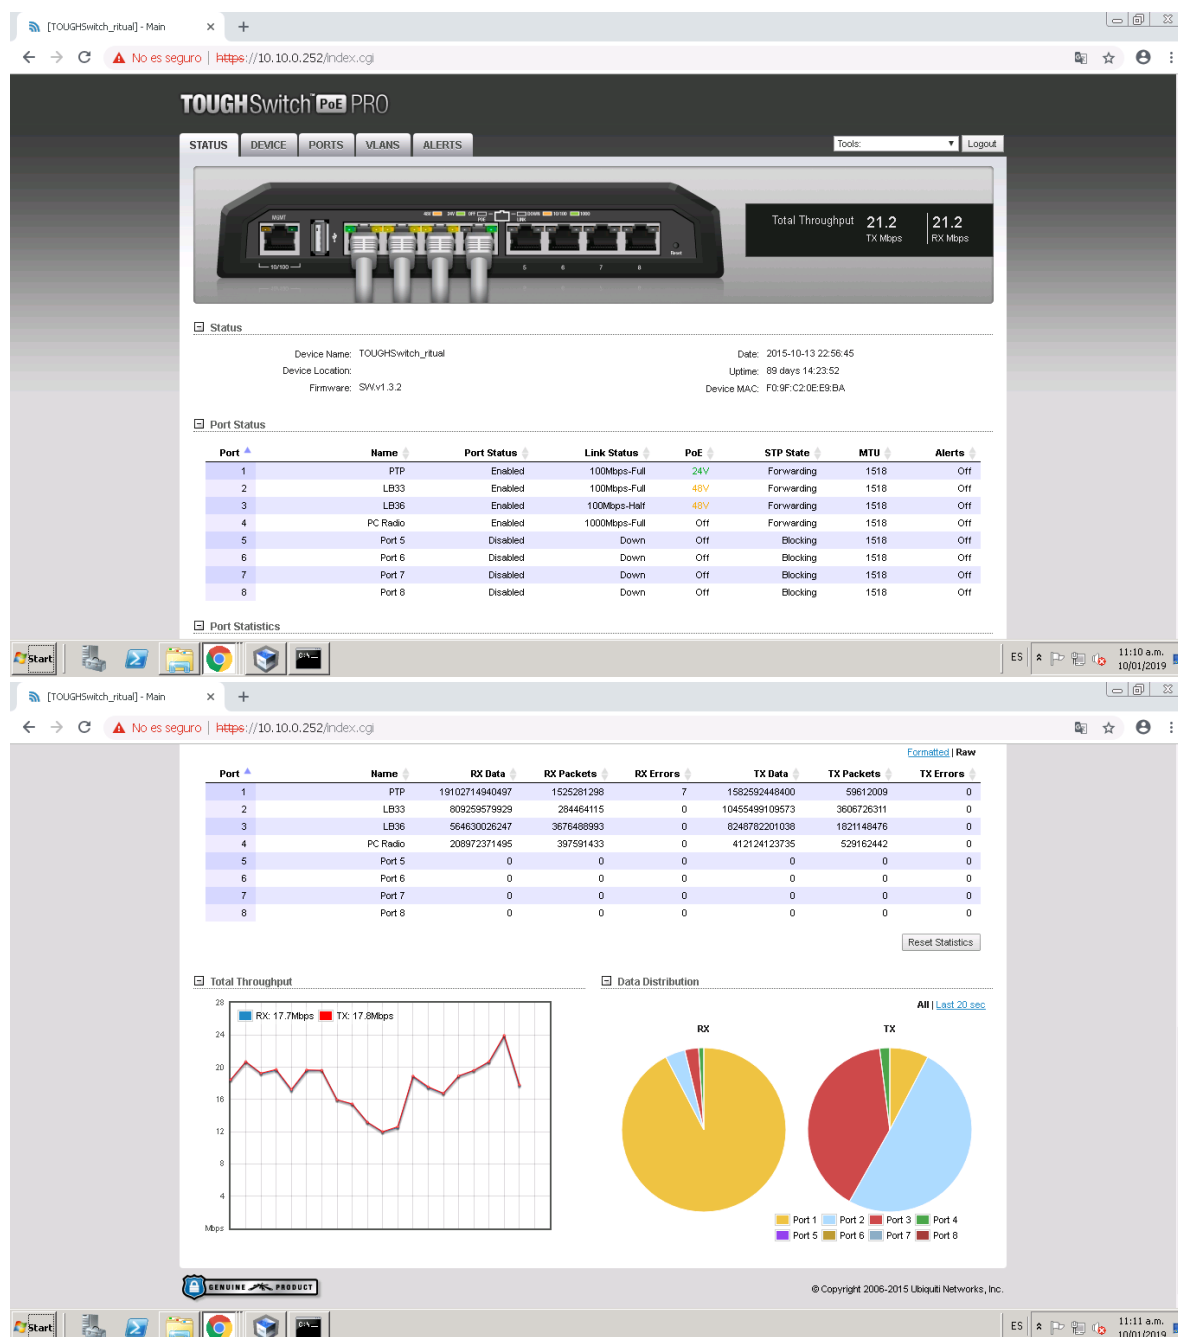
[TOUGHSwitch_ritual] - Main ×  +

No es seguro | https://10.10.0.252/index.cgi

TOUGHSwitch PoE PRO

STATUS DEVICE PORTS VLANS ALERTS

Tools: Logout

Total Throughput 21.2 TX Mbps 21.2 RX Mbps

Status

Device Name: TOUGHSwitch_ritual
Device Location:
Firmware: SW.v1.3.2

Date: 2015-10-13 22:56:45
Uptime: 89 days 14:23:52
Device MAC: F0:9F:C2:0E:E9:BA

Port Status

| Port | Name | Port Status | Link Status | PoE | STP State | MTU | Alerts |
|---|---|---|---|---|---|---|---|
| 1 | PTP | Enabled | 100Mbps-Full | 24V | Forwarding | 1518 | Off |
| 2 | LB33 | Enabled | 100Mbps-Full | 48V | Forwarding | 1518 | Off |
| 3 | LB36 | Enabled | 100Mbps-Half | 48V | Forwarding | 1518 | Off |
| 4 | PC Radio | Enabled | 1000Mbps-Full | Off | Forwarding | 1518 | Off |
| 5 | Port 5 | Disabled | Down | Off | Blocking | 1518 | Off |
| 6 | Port 6 | Disabled | Down | Off | Blocking | 1518 | Off |
| 7 | Port 7 | Disabled | Down | Off | Blocking | 1518 | Off |
| 8 | Port 8 | Disabled | Down | Off | Blocking | 1518 | Off |

Port Statistics

Start ES 11:10 a.m. 10/01/2019

[TOUGHSwitch_ritual] - Main ×  +

No es seguro | https://10.10.0.252/index.cgi

Formatted | Raw

| Port | Name | RX Data | RX Packets | RX Errors | TX Data | TX Packets | TX Errors |
|---|---|---|---|---|---|---|---|
| 1 | PTP | 19102714940497 | 1525281298 | 7 | 1582592448400 | 59612009 | 0 |
| 2 | LB33 | 809259579929 | 284464115 | 0 | 10455499109573 | 3606726311 | 0 |
| 3 | LB36 | 564630026247 | 3676488993 | 0 | 8248782201038 | 1821148476 | 0 |
| 4 | PC Radio | 208972371495 | 397591433 | 0 | 412124123735 | 529162442 | 0 |
| 5 | Port 5 | 0 | 0 | 0 | 0 | 0 | 0 |
| 6 | Port 6 | 0 | 0 | 0 | 0 | 0 | 0 |
| 7 | Port 7 | 0 | 0 | 0 | 0 | 0 | 0 |
| 8 | Port 8 | 0 | 0 | 0 | 0 | 0 | 0 |

Reset Statistics

Total Throughput

RX: 17.7Mbps TX: 17.8Mbps
28 24 20 16 12 8 4 Mbps

Data Distribution

All | Last 20 sec

RX TX

Port 1 Port 2 Port 3 Port 4
Port 5 Port 6 Port 7 Port 8

GENUINE PRODUCT

© Copyright 2006-2015 Ubiquiti Networks, Inc.

Start ES 11:11 a.m. 10/01/2019